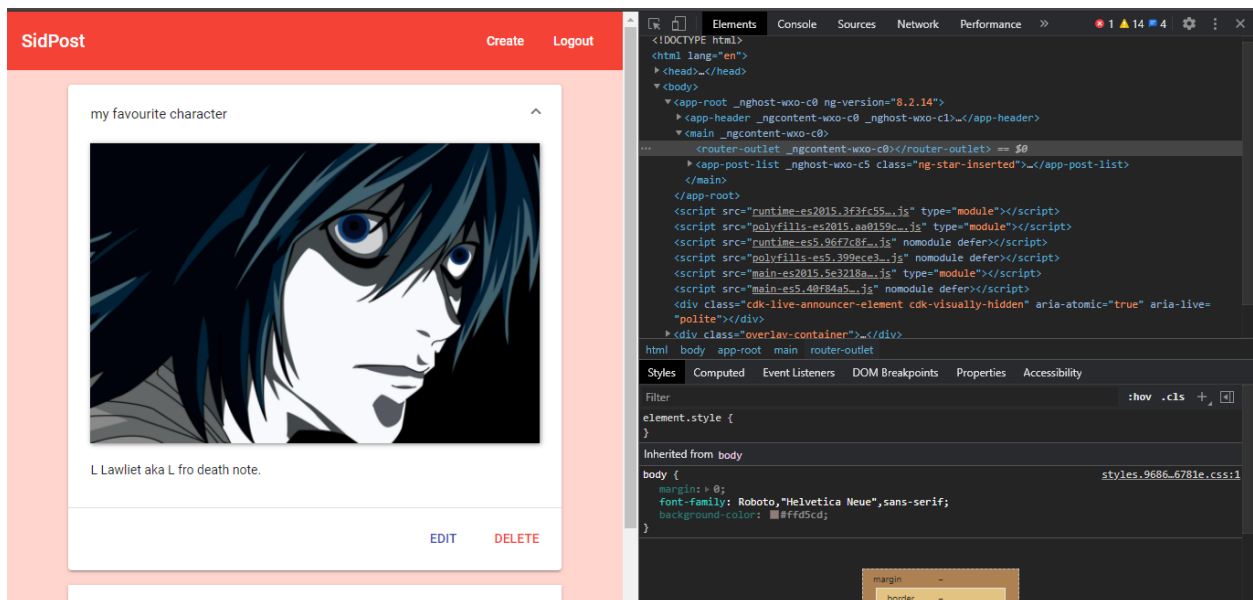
SidPost

Create Logout

my favourite character

L Lawliet aka L fro death note.

EDIT DELETE

Elements Console Sources Network Performance » 1 14 4

<!DOCTYPE html>
<html lang="en">
▶<head>…</head>
▼<body>
▼<app-root _nghost-wxo-c0 ng-version="8.2.14">
▶<app-header _ngcontent-wxo-c0 _nghost-wxo-c1>…</app-header>
▼<main _ngcontent-wxo-c0>
<router-outlet _ngcontent-wxo-c0></router-outlet> == $0
▶<app-post-list _nghost-wxo-c5 class="ng-star-inserted">…</app-post-list>
</main>
</app-root>
<script src="runtime-es2015.3f3fc55….js" type="module"></script>
<script src="polyfills-es2015.aa0159c….js" type="module"></script>
<script src="runtime-es5.96f7c8f….js" nomodule defer></script>
<script src="polyfills-es5.399ece3….js" nomodule defer></script>
<script src="main-es2015.5e3218a….js" type="module"></script>
<script src="main-es5.40f84a5….js" nomodule defer></script>
<div class="cdk-live-announcer-element cdk-visually-hidden" aria-atomic="true" aria-live="polite"></div>
▶<div class="overlay-container">…</div>

html body app-root main router-outlet

Styles Computed Event Listeners DOM Breakpoints Properties Accessibility

Filter :hov .cls +

element.style {
}

Inherited from body

body { styles.9686…6781e.css:1
margin: ▶ 0;
font-family: Roboto,"Helvetica Neue",sans-serif;
background-color: #ffd5cd;
}

margin –
border –